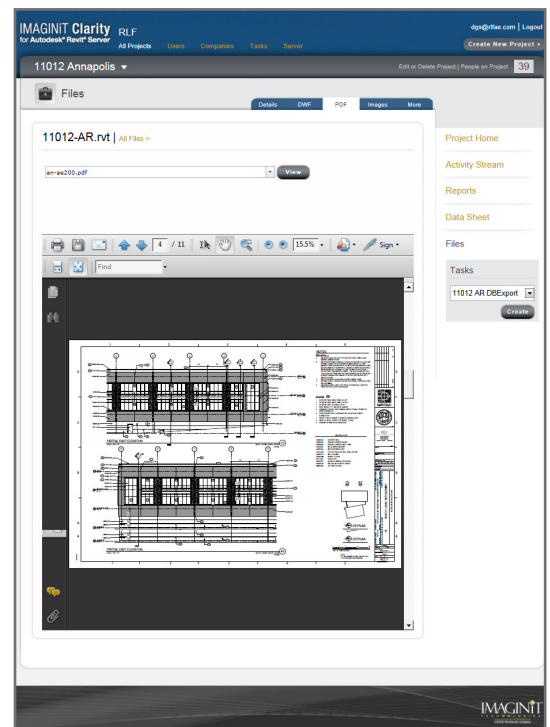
IMAGINiT Clarity for Autodesk® Revit® Server

RLF

All Projects Users Companies Tasks Server

dgs@rlfae.com | Logout

Create New Project +

11012 Annapolis ▾

Edit or Delete Project | People on Project 39

Files

Details DWF PDF Images More

11012-AR.rvt | All Files >

ar-ae200.pdf

View

4 / 11

15.5%

Sign

Find

PARTIAL EAST ELEVATION

PARTIAL EAST ELEVATION

Project Home

Activity Stream

Reports

Data Sheet

Files

Tasks

11012 AR DBExport

Create

IMAGINiT